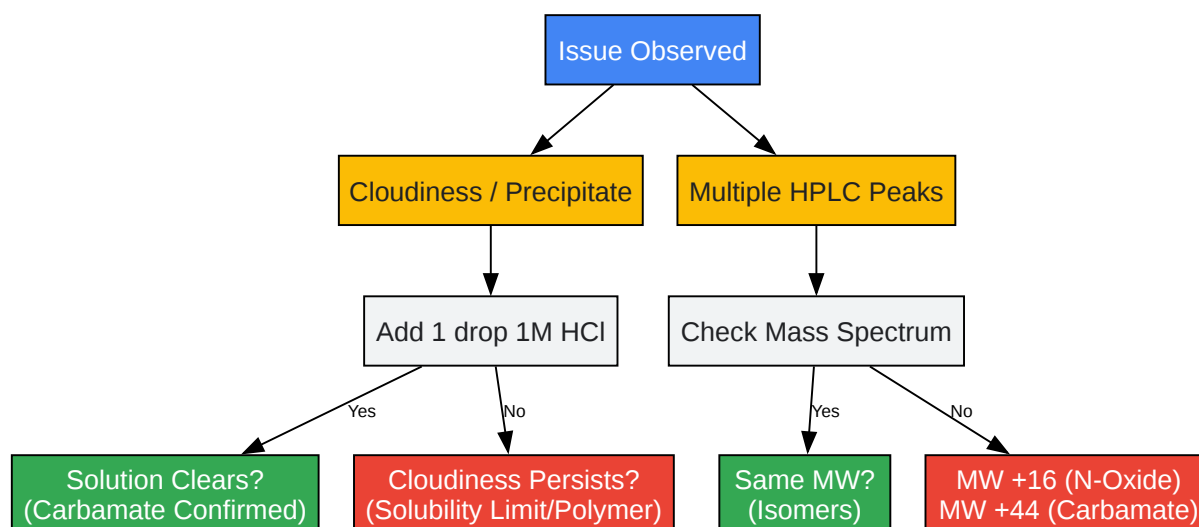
Issue Observed

Cloudiness / Precipitate

Multiple HPLC Peaks

Add 1 drop 1M HCl

Check Mass Spectrum

Yes

No

Yes

No

Solution Clears? (Carbamate Confirmed)

Cloudiness Persists? (Solubility Limit/Polymer)

Same MW? (Isomers)

MW +16 (N-Oxide) MW +44 (Carbamate)